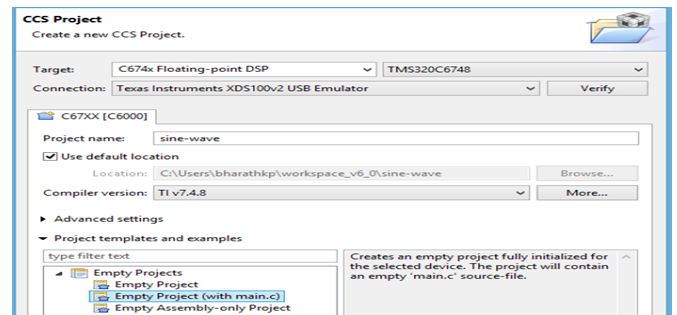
CCS Project
Create a new CCS Project.

Target: C674x Floating-point DSP TMS320C6748
Connection: Texas Instruments XDS100v2 USB Emulator Verify

C67XX [C6000]

Project name: sine-wave
Use default location
Location: C:\Users\bharathkp\workspace_v6_0\sine-wave Browse...
Compiler version: TI v7.4.8 More...

Advanced settings
Project templates and examples

type filter text
Empty Projects
Empty Project
Empty Project (with main.c)
Empty Assembly-only Project

Creates an empty project fully initialized for the selected device. The project will contain an empty 'main.c' source-file.